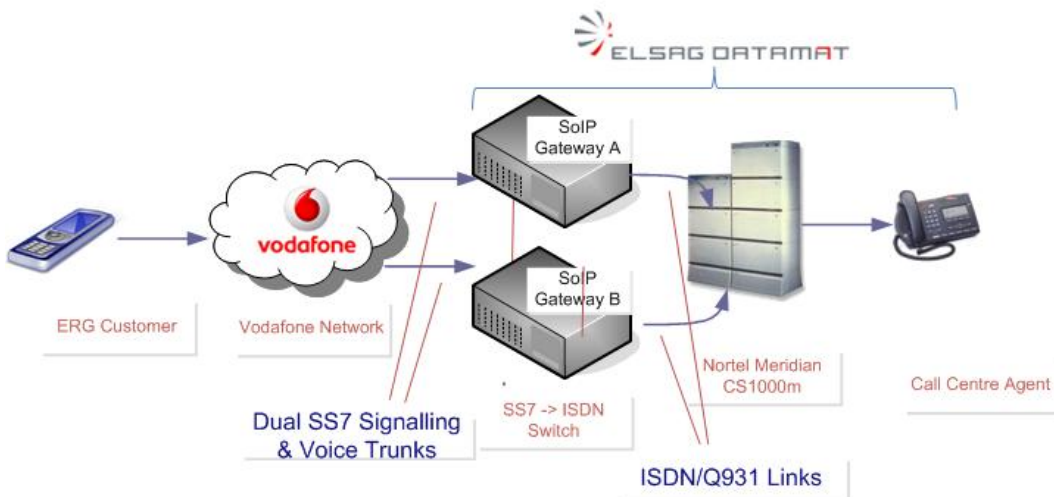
ELSAG DATAMAT

SoIP Gateway A

SoIP Gateway B

vodafone

ERG Customer

Vodafone Network

Nortel Meridian CS1000m

Call Centre Agent

Dual SS7 Signalling & Voice Trunks

SS7 -> ISDN Switch

ISDN/Q931 Links